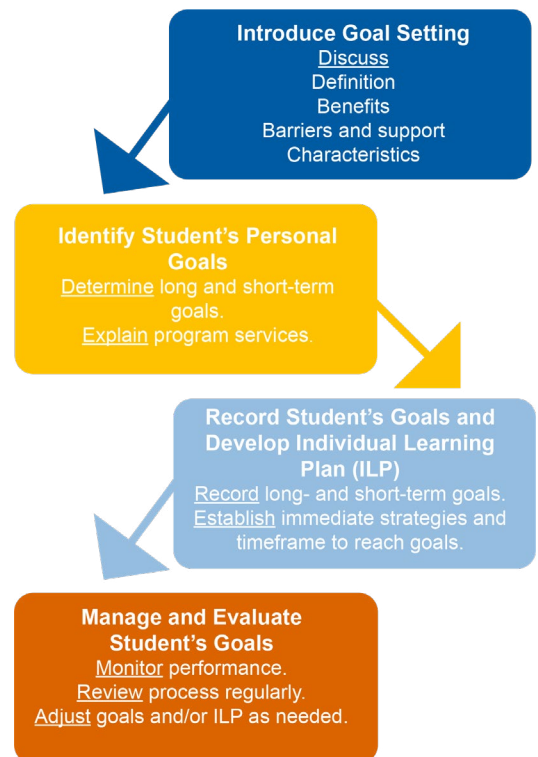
Introduce Goal Setting
Discuss
Definition
Benefits
Barriers and support
Characteristics

Identify Student's Personal Goals
Determine long and short-term goals.
Explain program services.

Record Student's Goals and Develop Individual Learning Plan (ILP)
Record long- and short-term goals.
Establish immediate strategies and timeframe to reach goals.

Manage and Evaluate Student's Goals
Monitor performance.
Review process regularly.
Adjust goals and/or ILP as needed.